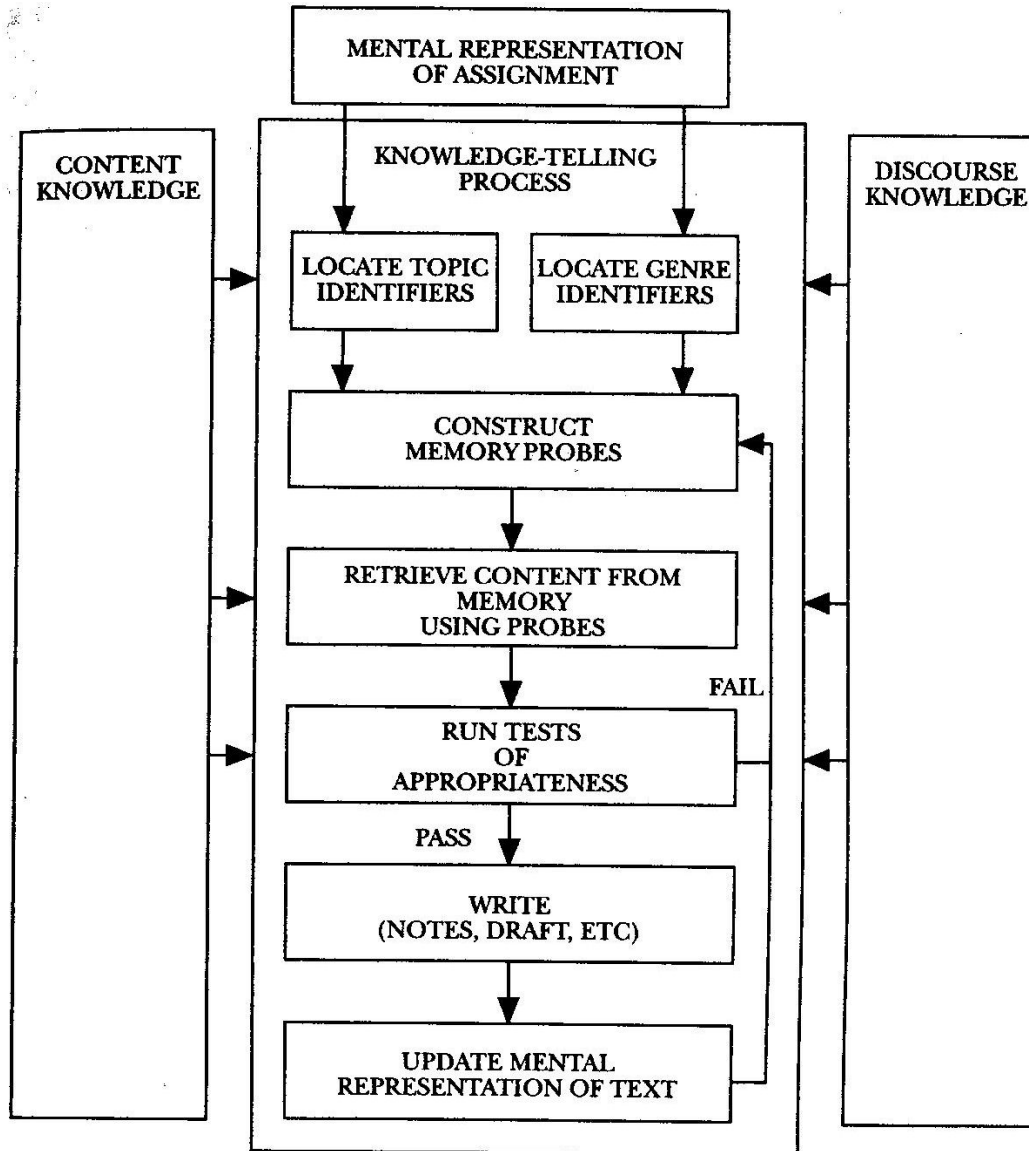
MENTAL REPRESENTATION OF ASSIGNMENT

CONTENT KNOWLEDGE

KNOWLEDGE-TELLING PROCESS

DISCOURSE KNOWLEDGE

LOCATE TOPIC IDENTIFIERS

LOCATE GENRE IDENTIFIERS

CONSTRUCT MEMORY PROBES

RETRIEVE CONTENT FROM MEMORY USING PROBES

FAIL

RUN TESTS OF APPROPRIATENESS

PASS

WRITE (NOTES, DRAFT, ETC)

UPDATE MENTAL REPRESENTATION OF TEXT